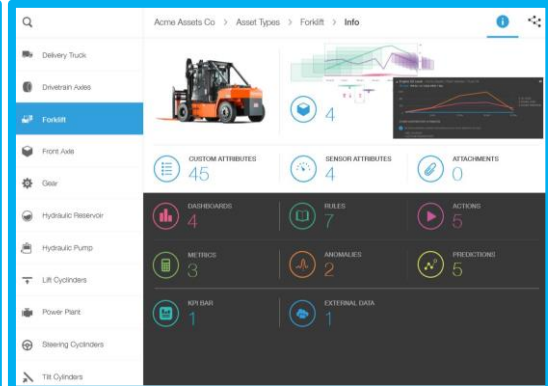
Delivery Truck
Drivetrain Axles
Forklift
Front Axle
Gear
Hydraulic Reservoir
Hydraulic Pump
Lift Cyclinders
Power Plant
Steering Cyclinders
Tilt Cylinders

Acme Assets Co > Asset Types > Forklift > Info

4

CUSTOM ATTRIBUTES
45

SENSOR ATTRIBUTES
4

ATTACHMENTS
0

DASHBOARDS
4

RULES
7

ACTIONS
5

METRICS
3

ANOMALIES
2

PREDICTIONS
5

KPI BAR
1

EXTERNAL DATA
1